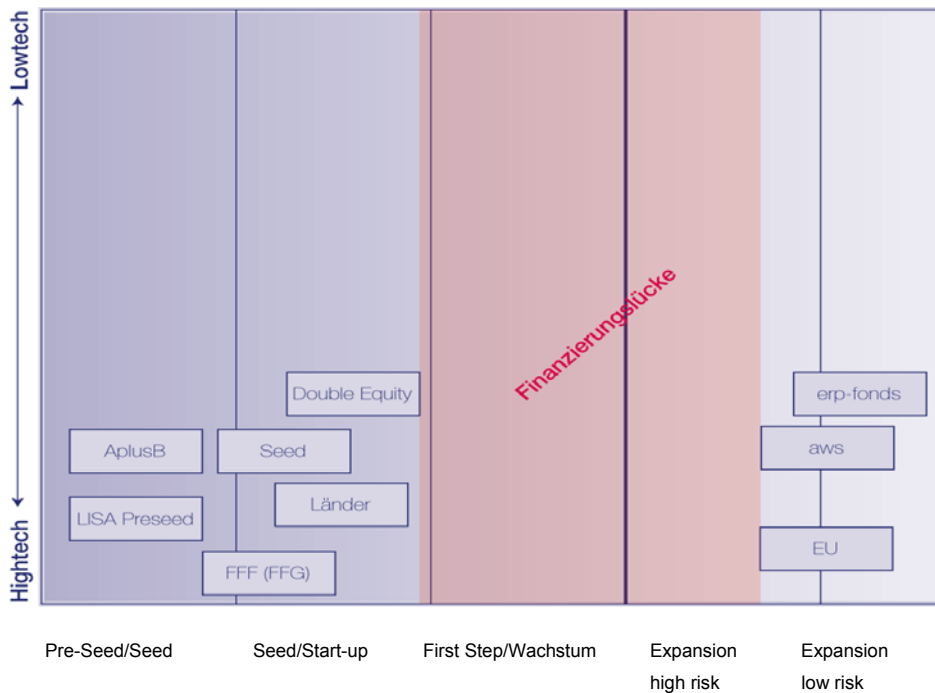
Lowtech

Hightech

Finanzierungslücke

Double Equity

AplusB

Seed

Länder

LISA Preseed

FFF (FFG)

erp-fonds

aws

EU

Pre-Seed/Seed

Seed/Start-up

First Step/Wachstum

Expansion high risk

Expansion low risk